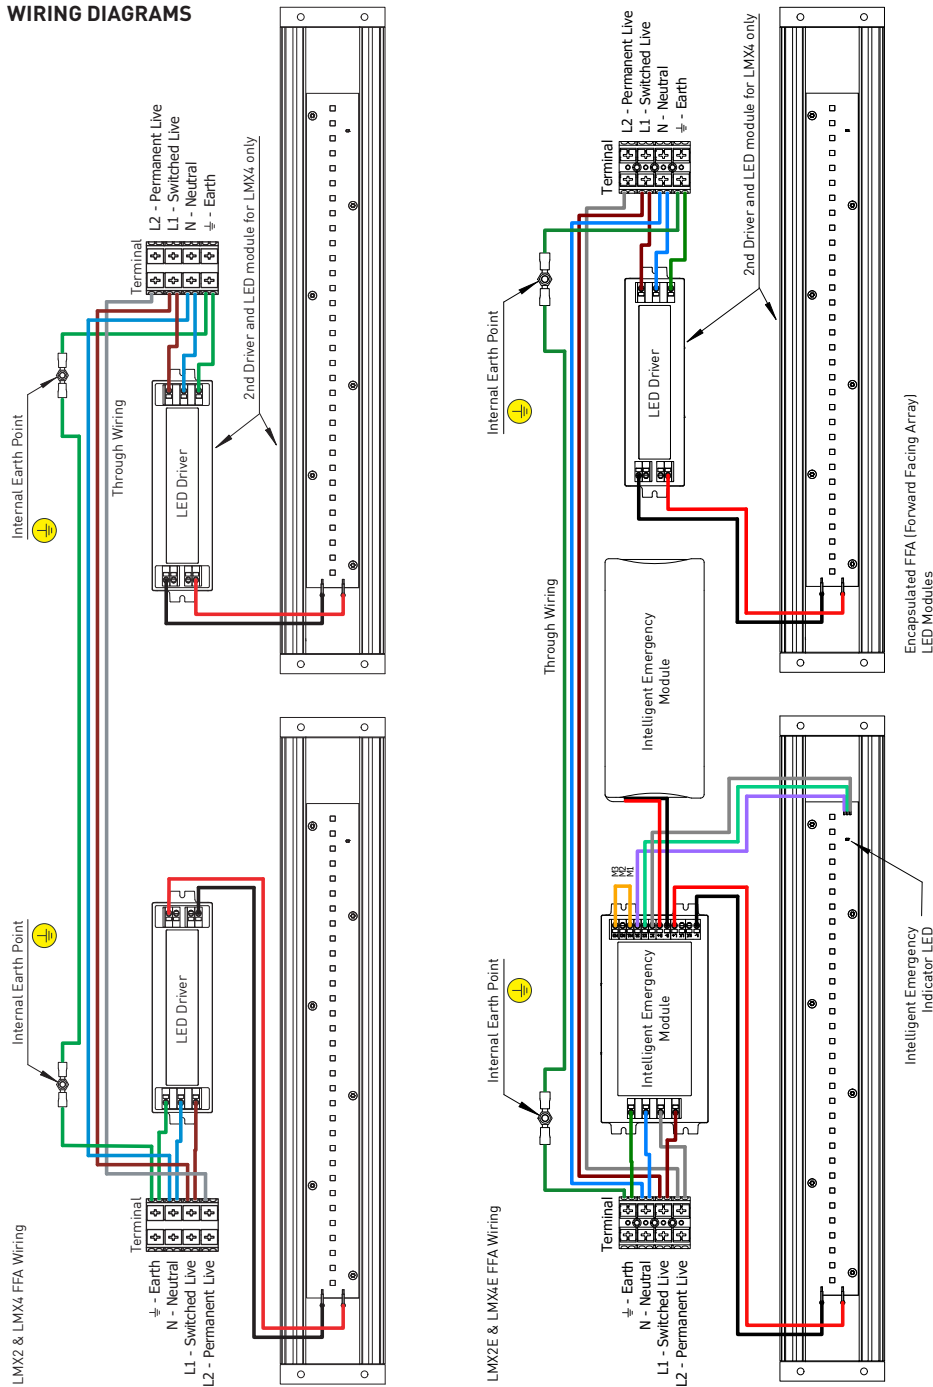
WIRING DIAGRAMS

LMX2 & LMX4 FFA Wiring

Terminal

L2 - Permanent Live
L1 - Switched Live
N - Neutral
⏚ - Earth

Internal Earth Point

LED Driver

Through Wiring

2nd Driver and LED module for LMX4 only

Terminal

⏚ - Earth
N - Neutral
L1 - Switched Live
L2 - Permanent Live

Internal Earth Point

LED Driver

LMX2E & LMX4E FFA Wiring

Terminal

L2 - Permanent Live
L1 - Switched Live
N - Neutral
⏚ - Earth

Internal Earth Point

LED Driver

2nd Driver and LED module for LMX4 only

Through Wiring

Intelligent Emergency Module

Encapsulated FFA (Forward Facing Array) LED Modules

M3
M2
M1

Intelligent Emergency Module

Internal Earth Point

Terminal

⏚ - Earth
N - Neutral
L1 - Switched Live
L2 - Permanent Live

Intelligent Emergency Indicator LED